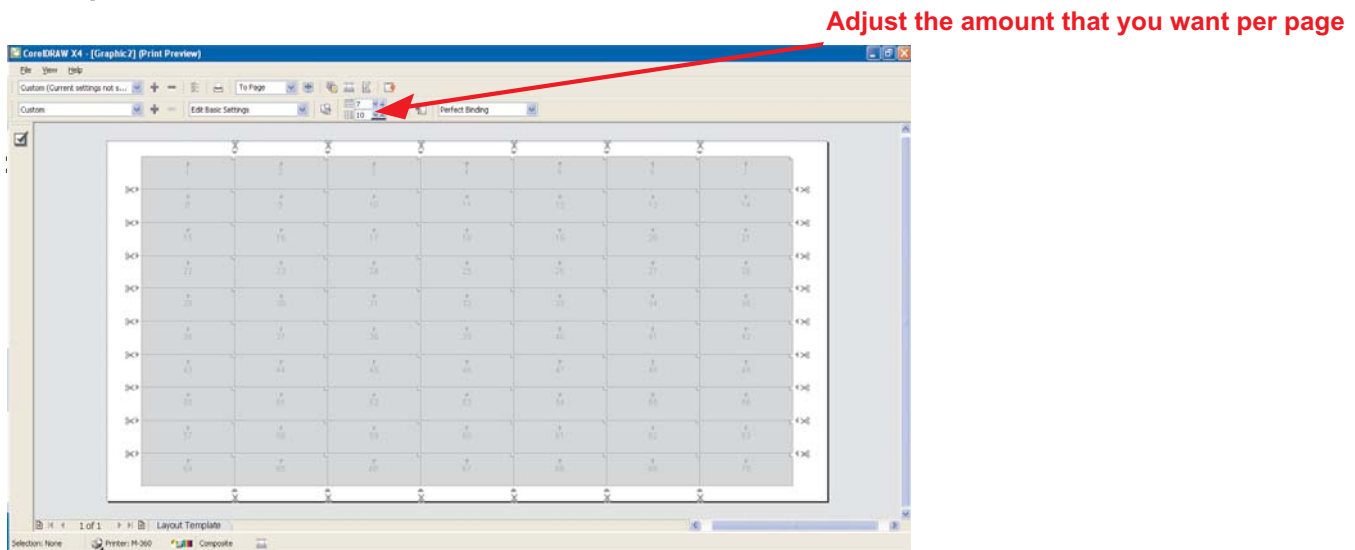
Adjust the amount that you want per page

CorelDRAW X4 - [Graphic2] (Print Preview)

File View Help

Custom (Current settings not s...

To Page

Custom

Edit Basic Settings

7

10

Perfect Binding

| 1 | 2 | 3 | 4 | 5 | 6 | 7 |
|---|---|---|---|---|---|---|
| 8 | 9 | 10 | 11 | 12 | 13 | 14 |
| 15 | 16 | 17 | 18 | 19 | 20 | 21 |
| 22 | 23 | 24 | 25 | 26 | 27 | 28 |
| 29 | 30 | 31 | 32 | 33 | 34 | 35 |
| 36 | 37 | 38 | 39 | 40 | 41 | 42 |
| 43 | 44 | 45 | 46 | 47 | 48 | 49 |
| 50 | 51 | 52 | 53 | 54 | 55 | 56 |
| 57 | 58 | 59 | 60 | 61 | 62 | 63 |
| 64 | 65 | 66 | 67 | 68 | 69 | 70 |

1 of 1

Layout Template

Selection: None

Printer: M-360

Composite